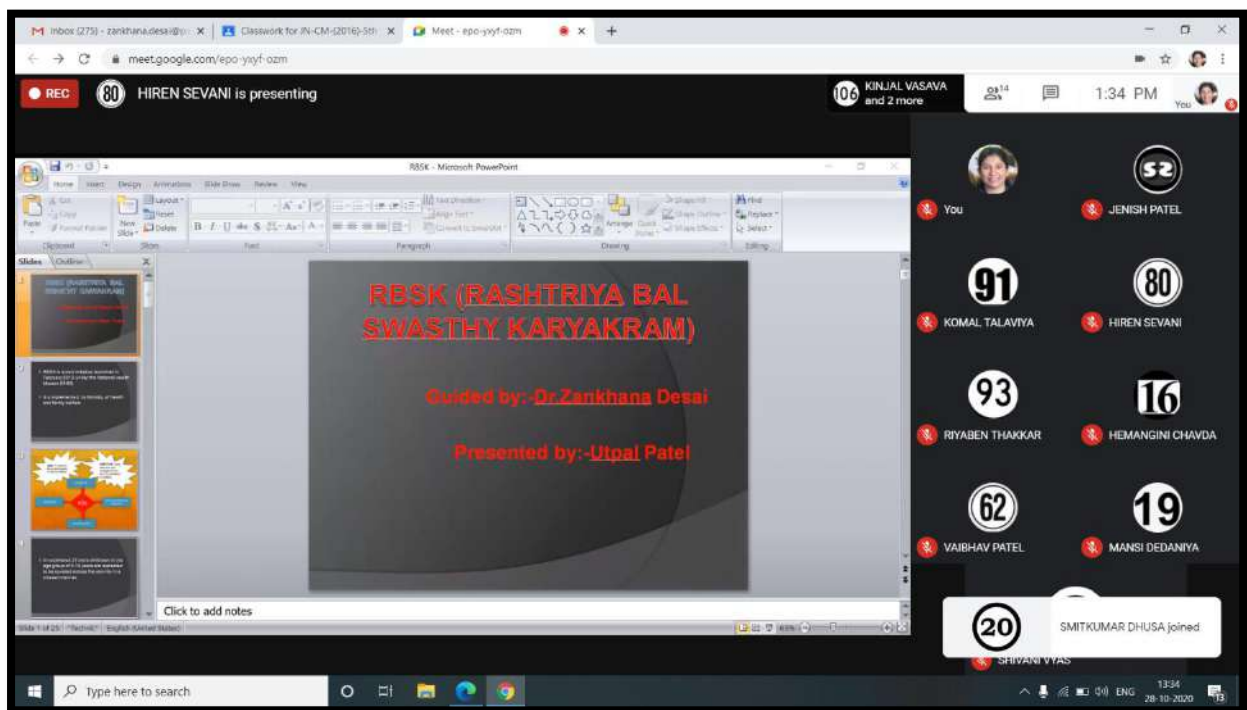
M Inbox (275) - zankhana.desai@ | Classwork for JN-CM-(2016)-5th | Meet - epo-yxyf-ozm

meet.google.com/epo-yxyf-ozm

REC 80 HIREN SEVANI is presenting

106 KINJAL VASAVA and 2 more

14

1:34 PM You

RBSK - Microsoft PowerPoint

Home Insert Design Animations Slide Show Review View

Paste Cut Copy Format Painter Clipboard New Slide Layout Reset Delete Slides Font Paragraph Text Direction Align Text Convert to SmartArt Drawing Arrange Quick Styles Shape Fill Shape Outline Shape Effects Find Replace Select Editing

Slides Outline

RBSK (RASHTRIYA BAL SWASTHY KARYAKRAM)

Guided by:-Dr.Zankhana Desai

Presented by:-Utpal Patel

Click to add notes

Slide 1 of 25 "Technic" English (United States)

You

JENISH PATEL

91 KOMAL TALAVIYA

80 HIREN SEVANI

93 RIYABEN THAKKAR

16 HEMANGINI CHAVDA

62 VAIBHAV PATEL

19 MANSI DEDANIYA

20 SMITKUMAR DHUSA joined

SHIVANI VYAS

Type here to search

ENG 13:34 28-10-2020